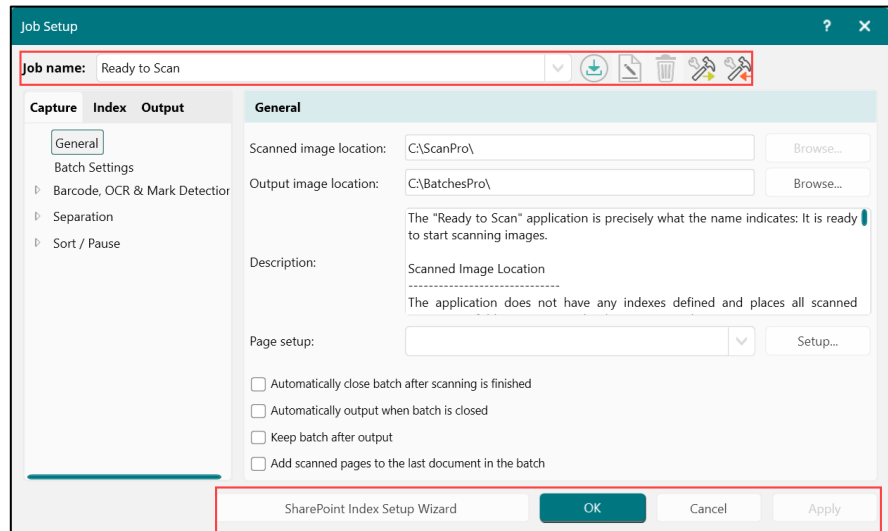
Job Setup

?

Job name: Ready to Scan

Capture Index Output

General

Batch Settings

Barcode, OCR & Mark Detectior

Separation

Sort / Pause

General

Scanned image location: C:\ScanPro\ Browse...

Output image location: C:\BatchesPro\ Browse...

Description: The "Ready to Scan" application is precisely what the name indicates: It is ready to start scanning images.

Scanned Image Location
------------------------------
The application does not have any indexes defined and places all scanned

Page setup: Setup...

Automatically close batch after scanning is finished

Automatically output when batch is closed

Keep batch after output

Add scanned pages to the last document in the batch

SharePoint Index Setup Wizard OK Cancel Apply